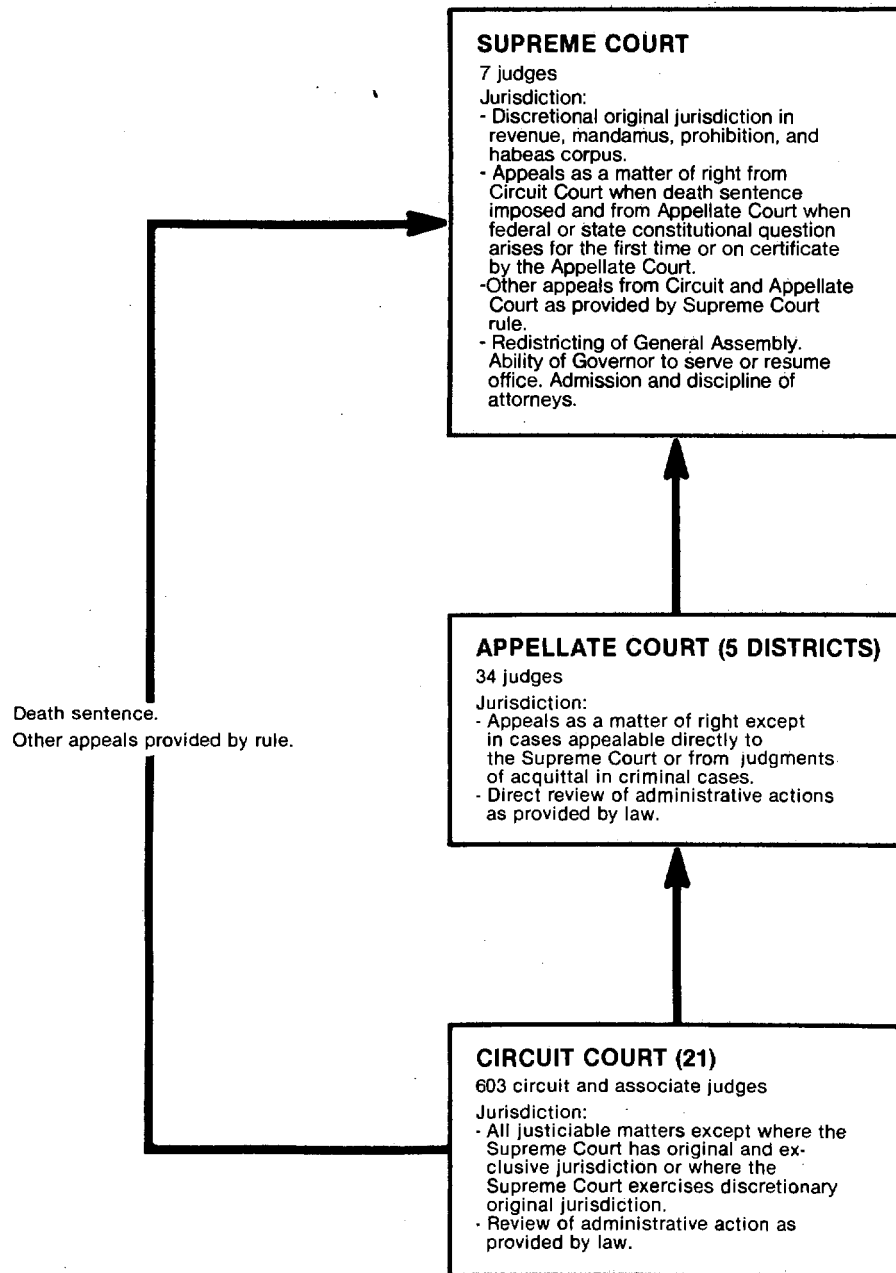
SUPREME COURT
7 judges
Jurisdiction:
- Discretional original jurisdiction in revenue, mandamus, prohibition, and habeas corpus.
- Appeals as a matter of right from Circuit Court when death sentence imposed and from Appellate Court when federal or state constitutional question arises for the first time or on certificate by the Appellate Court.
-Other appeals from Circuit and Appellate Court as provided by Supreme Court rule.
- Redistricting of General Assembly. Ability of Governor to serve or resume office. Admission and discipline of attorneys.

Death sentence.
Other appeals provided by rule.

APPELLATE COURT (5 DISTRICTS)
34 judges
Jurisdiction:
- Appeals as a matter of right except in cases appealable directly to the Supreme Court or from judgments of acquittal in criminal cases.
- Direct review of administrative actions as provided by law.

CIRCUIT COURT (21)
603 circuit and associate judges
Jurisdiction:
- All justiciable matters except where the Supreme Court has original and exclusive jurisdiction or where the Supreme Court exercises discretionary original jurisdiction.
- Review of administrative action as provided by law.